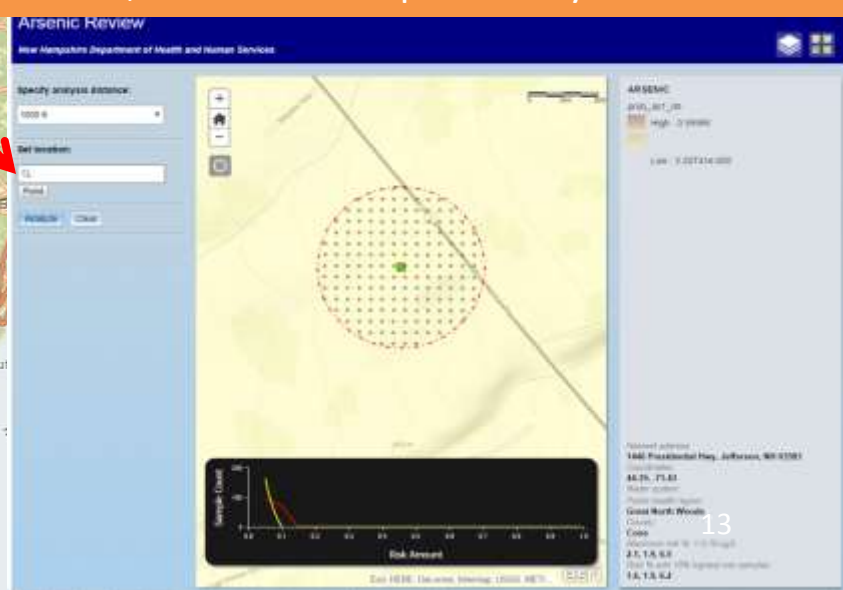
Arsenic Review

New Hampshire Department of Health and Human Services

Specify analysis distance:

1000 ft

Set location:

Point

Analyze Clear

ARSENIC

High : 2.99986

Low : 0.027414

Sample Count

Risk Amount

Nearest address
1440 Presidential Hwy, Jefferson, NH 03583
Coordinates
44.39, -71.43
Water system
Public health region
Great North Woods
County
Coos

2.1, 1.6, 6.0

1.6, 1.5, 5.2

13

Esri, HERE, DeLorme, Intermap, USGS, METI